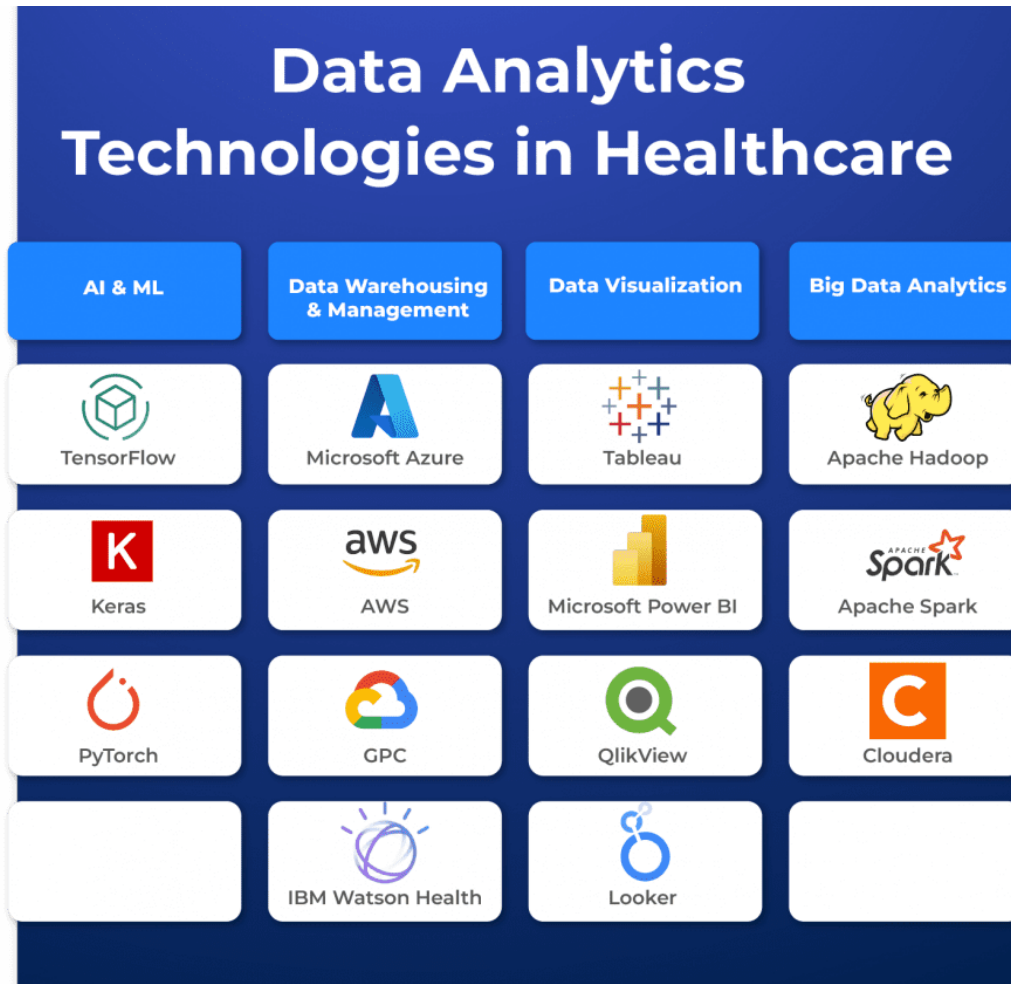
Data Analytics Technologies in Healthcare

| AI & ML | Data Warehousing & Management | Data Visualization | Big Data Analytics |
|---|---|---|---|
| TensorFlow | Microsoft Azure | Tableau | Apache Hadoop |
| K Keras | aws AWS | Microsoft Power BI | APACHE Spark Apache Spark |
| PyTorch | GPC | QlikView | Cloudera |
| | IBM Watson Health | Looker | |